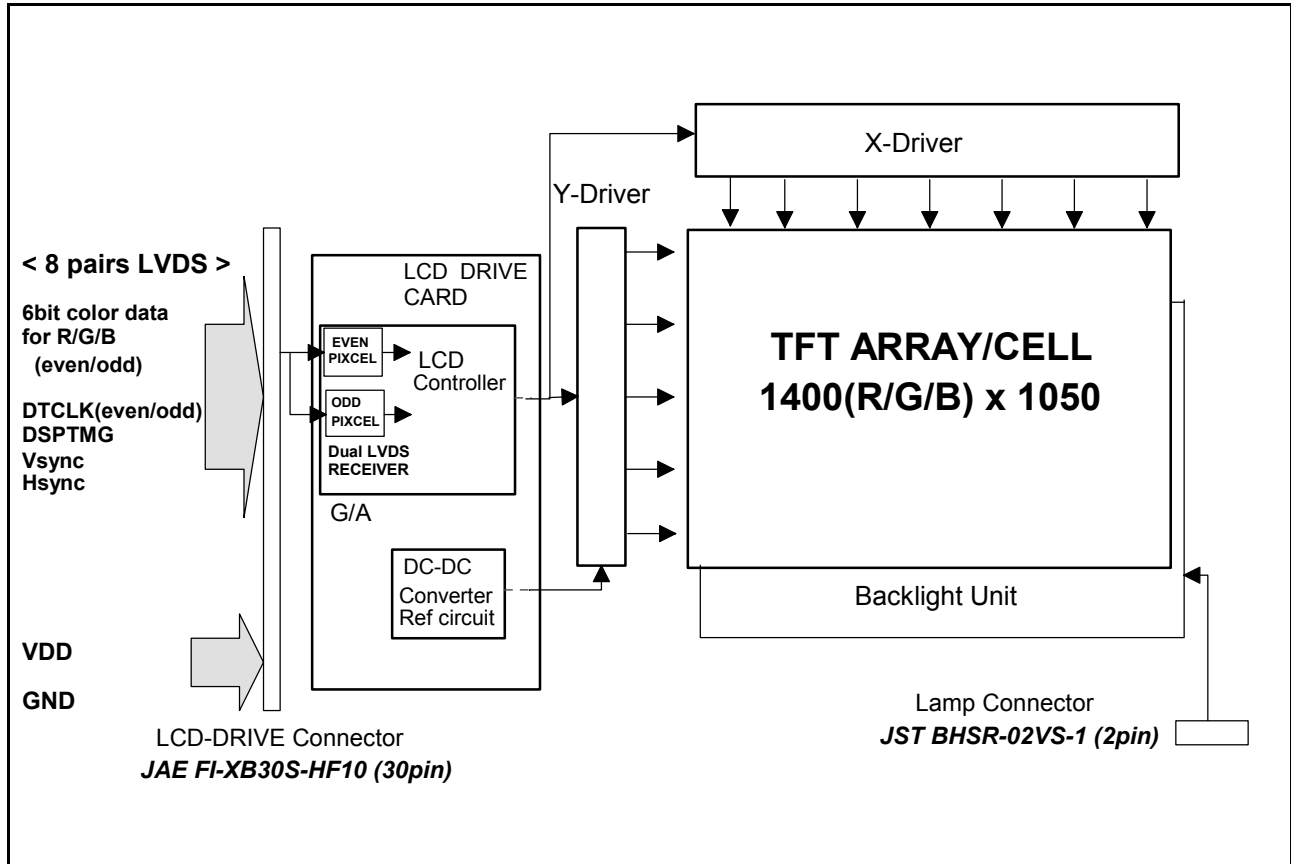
X-Driver

Y-Driver

< 8 pairs LVDS >

6bit color data for R/G/B (even/odd)

DTCLK(even/odd)
DSPTMG
Vsync
Hsync

LCD DRIVE CARD

EVEN PIXCEL

LCD Controller

ODD PIXCEL

Dual LVDS RECEIVER

G/A

DC-DC Converter Ref circuit

TFT ARRAY/CELL
1400(R/G/B) x 1050

Backlight Unit

VDD

GND

LCD-DRIVE Connector
JAE FI-XB30S-HF10 (30pin)

Lamp Connector
JST BHSR-02VS-1 (2pin)